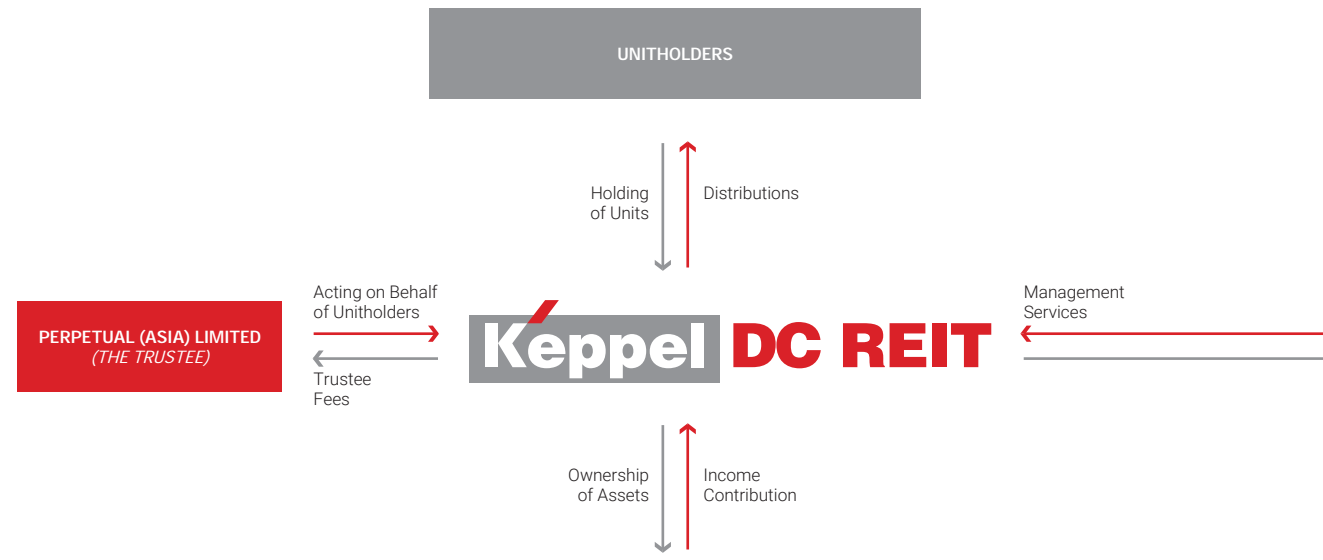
UNITHOLDERS

Holding of Units

Distributions

PERPETUAL (ASIA) LIMITED
*(THE TRUSTEE)*

Acting on Behalf of Unitholders

Trustee Fees

Keppel DC REIT

Management Services

Ownership of Assets

Income Contribution